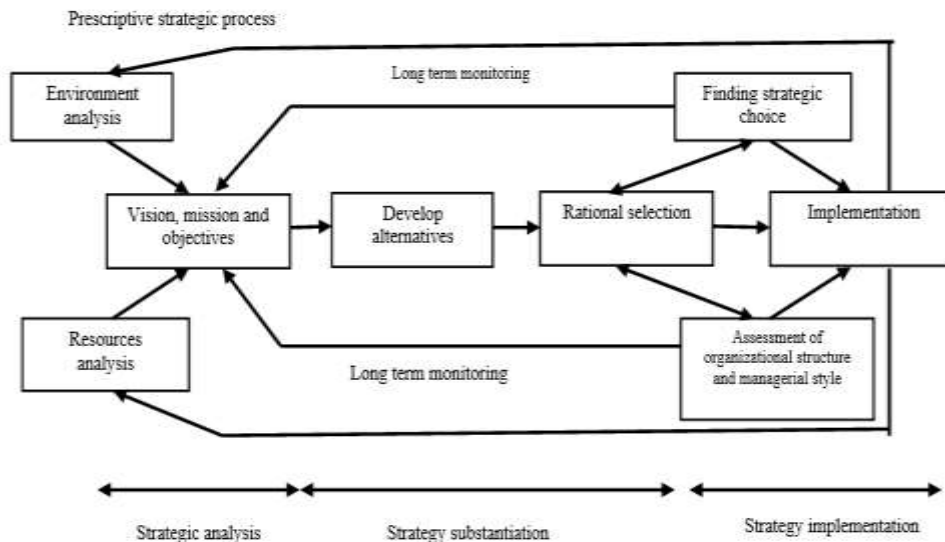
Prescriptive strategic process

Environment analysis

Long term monitoring

Finding strategic choice

Vision, mission and objectives

Develop alternatives

Rational selection

Implementation

Resources analysis

Assessment of organizational structure and managerial style

Long term monitoring

Strategic analysis

Strategy substantiation

Strategy implementation